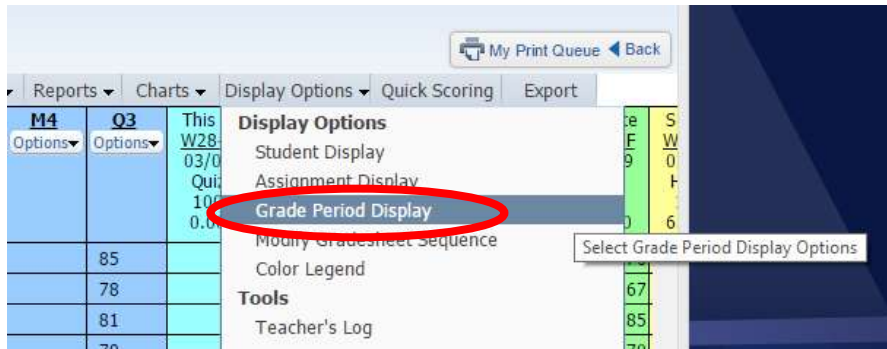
My Print Queue ◀ Back

Reports ▾ Charts ▾ Display Options ▾ Quick Scoring Export

M4 Options▾

Q3 Options▾

This W28- 03/0 Qui 10 0.0

Display Options
Student Display
Assignment Display
Grade Period Display
Modify Gradesheet Sequence
Color Legend
Tools
Teacher's Log

Select Grade Period Display Options

85
78
81
79

ce F 9
0
67
85
79

S W 0 H
6